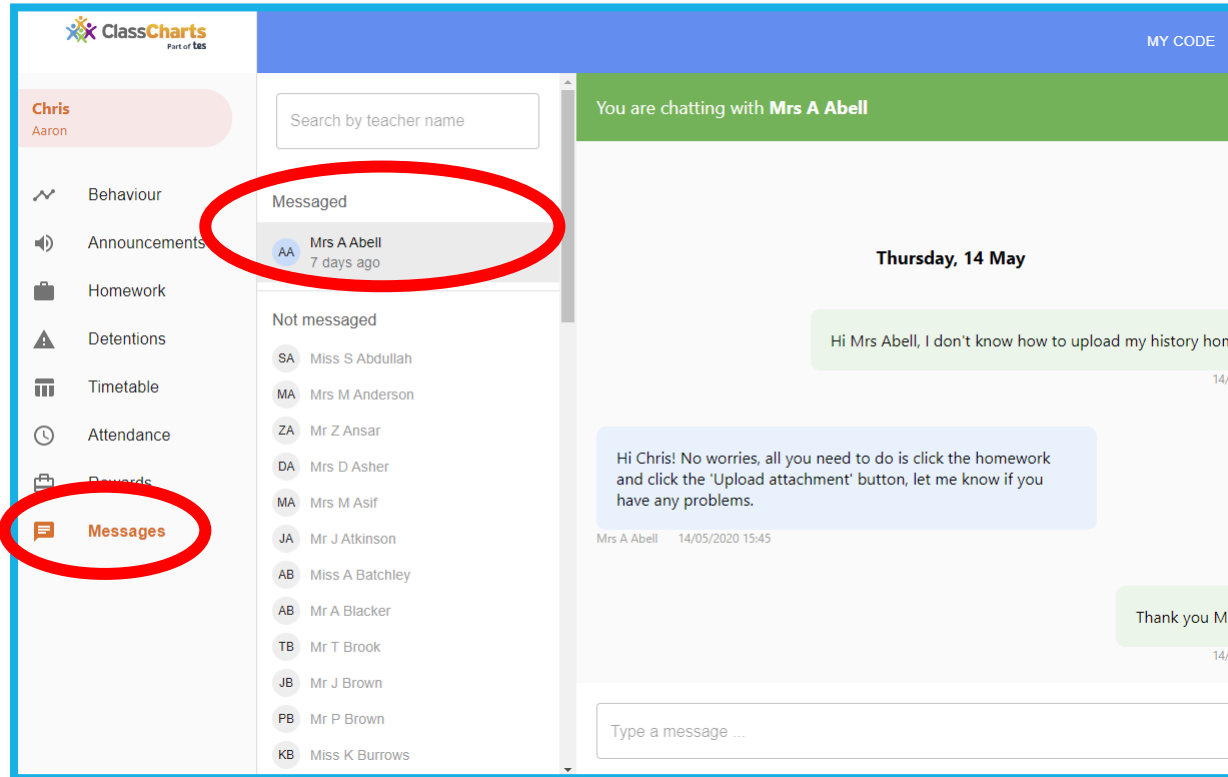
ClassCharts
Part of tes

MY CODE

Chris
Aaron

Behaviour
Announcements
Homework
Detentions
Timetable
Attendance
Rewards
Messages

Search by teacher name

Messaged

AA Mrs A Abell
7 days ago

Not messaged

SA Miss S Abdullah
MA Mrs M Anderson
ZA Mr Z Ansar
DA Mrs D Asher
MA Mrs M Asif
JA Mr J Atkinson
AB Miss A Batchley
AB Mr A Blacker
TB Mr T Brook
JB Mr J Brown
PB Mr P Brown
KB Miss K Burrows

You are chatting with Mrs A Abell

Thursday, 14 May

Hi Mrs Abell, I don't know how to upload my history hom

14/

Hi Chris! No worries, all you need to do is click the homework and click the 'Upload attachment' button, let me know if you have any problems.

Mrs A Abell 14/05/2020 15:45

Thank you M

14/

Type a message ...